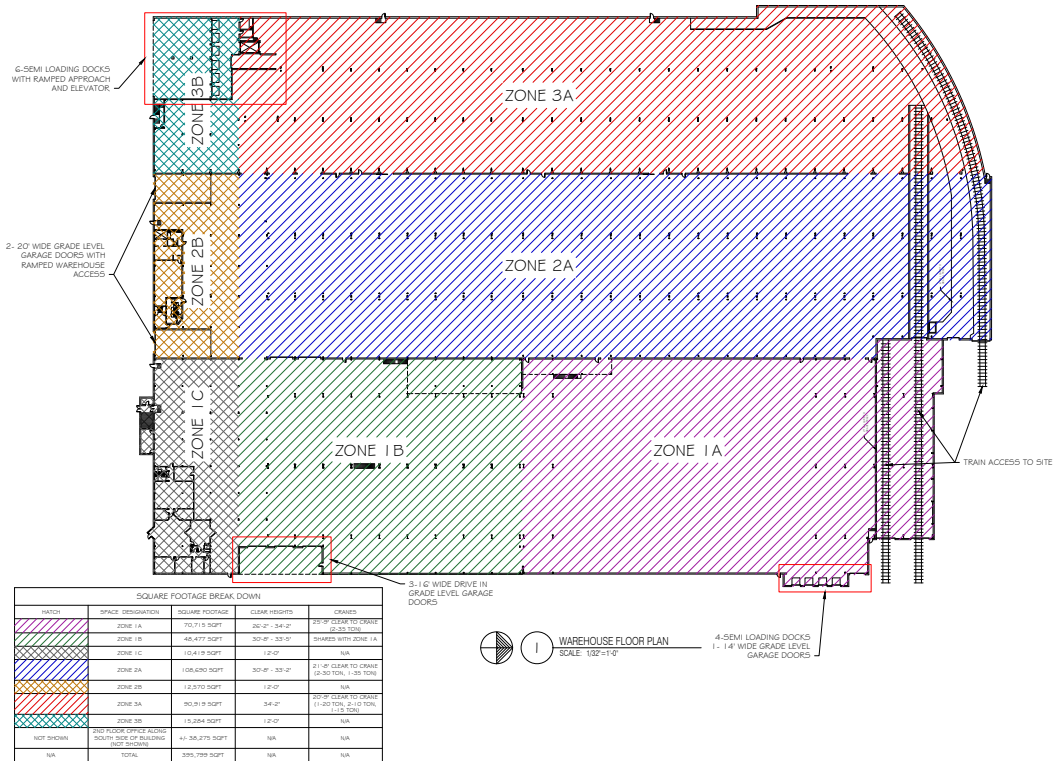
6-SEMI LOADING DOCKS WITH RAMPED APPROACH AND ELEVATOR

ZONE 3B

ZONE 3A

2- 20' WIDE GRADE LEVEL GARAGE DOORS WITH RAMPED WAREHOUSE ACCESS

ZONE 2B

ZONE 2A

ZONE 1C

ZONE 1B

ZONE 1A

TRAIN ACCESS TO SITE

3-16' WIDE DRIVE IN GRADE LEVEL GARAGE DOORS

SQUARE FOOTAGE BREAK DOWN

| HATCH | SPACE DESIGNATION | SQUARE FOOTAGE | CLEAR HEIGHTS | CRANES |
|---|---|---|---|---|
| | ZONE 1A | 70,715 SQFT | 26'-2" - 34'-2" | 25'-5" CLEAR TO CRANE (2-35 TON) |
| | ZONE 1B | 46,477 SQFT | 30'-8" - 33'-5" | SHARES WITH ZONE 1A |
| | ZONE 1C | 10,415 SQFT | 12'-0" | N/A |
| | ZONE 2A | 108,690 SQFT | 30'-8" - 33'-2" | 21'-8" CLEAR TO CRANE (2-30 TON, 1-35 TON) |
| | ZONE 2B | 12,570 SQFT | 12'-0" | N/A |
| | ZONE 3A | 90,915 SQFT | 34'-2" | 20'-5" CLEAR TO CRANE (1-20 TON, 2-10 TON, 1-15 TON) |
| | ZONE 3B | 15,264 SQFT | 12'-0" | N/A |
| NOT SHOWN | 2ND FLOOR OFFICE ALONG SOUTH SIDE OF BUILDING (NOT SHOWN) | +/- 38,275 SQFT | N/A | N/A |
| N/A | TOTAL | 395,799 SQFT | N/A | N/A |

1

WAREHOUSE FLOOR PLAN
SCALE: 1/32"=1'-0"

4-SEMI LOADING DOCKS
1- 14' WIDE GRADE LEVEL GARAGE DOORS